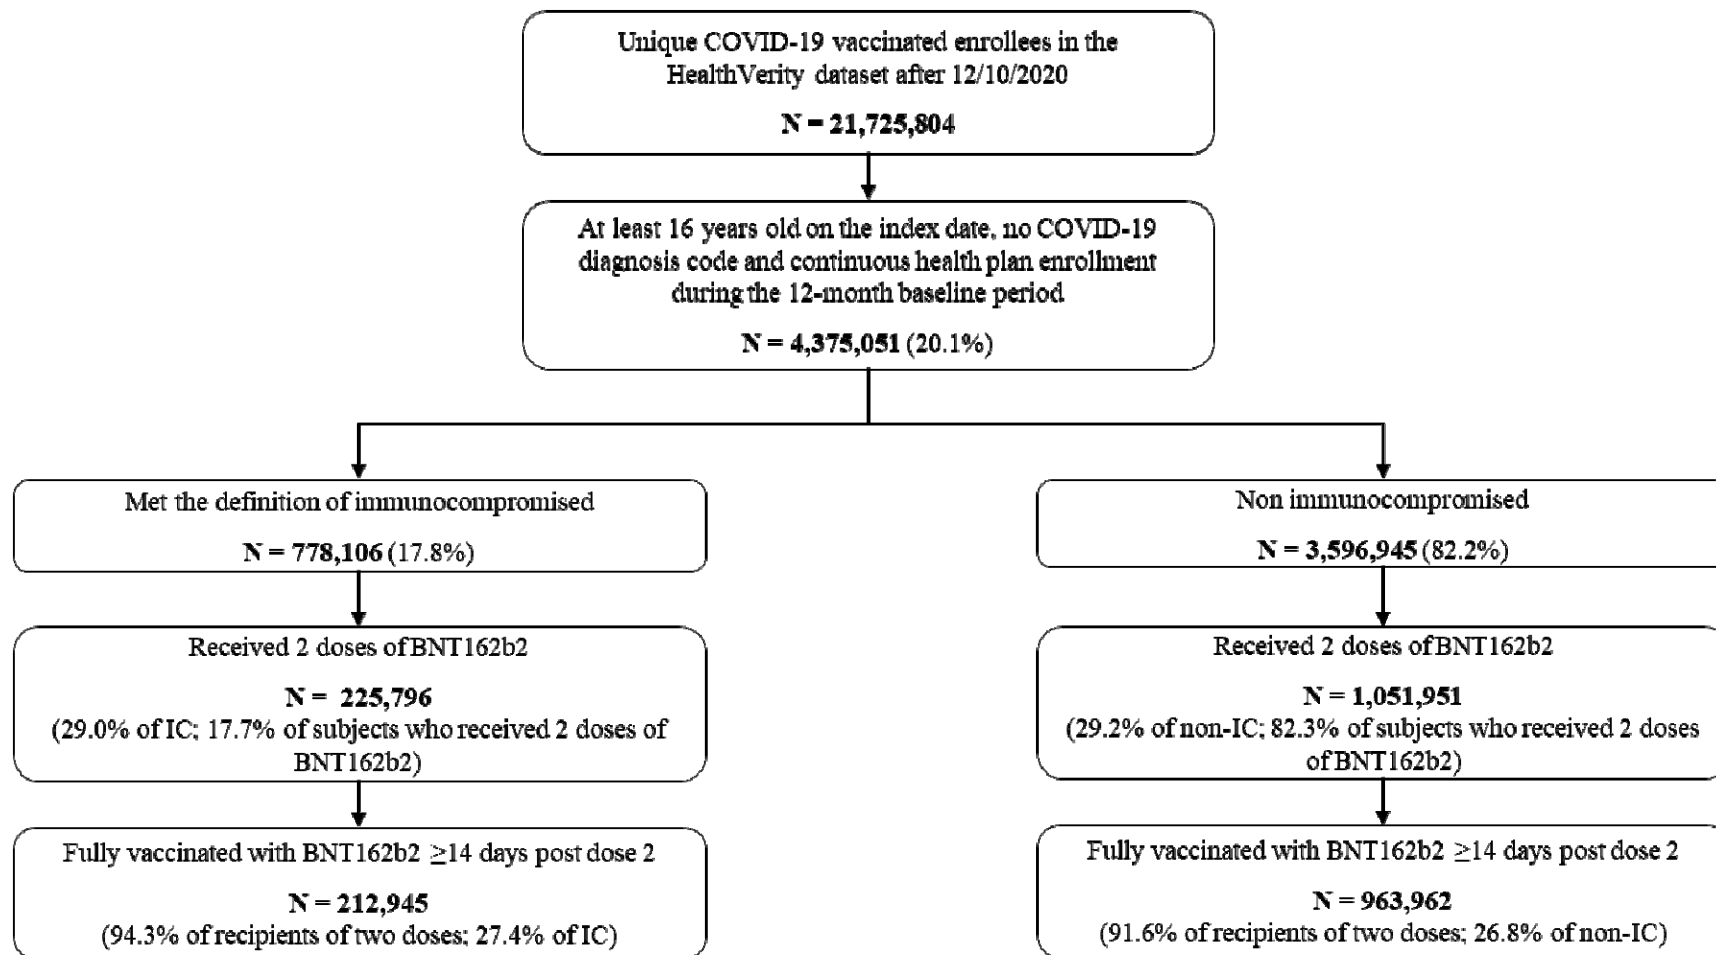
Unique COVID-19 vaccinated enrollees in the HealthVerity dataset after 12/10/2020

N = 21,725,804

At least 16 years old on the index date, no COVID-19 diagnosis code and continuous health plan enrollment during the 12-month baseline period

N = 4,375,051 (20.1%)

Met the definition of immunocompromised

N = 778,106 (17.8%)

Received 2 doses of BNT162b2

N = 225,796
(29.0% of IC; 17.7% of subjects who received 2 doses of BNT162b2)

Fully vaccinated with BNT162b2 $\geq$14 days post dose 2

N = 212,945
(94.3% of recipients of two doses; 27.4% of IC)

Non immunocompromised

N = 3,596,945 (82.2%)

Received 2 doses of BNT162b2

N = 1,051,951
(29.2% of non-IC; 82.3% of subjects who received 2 doses of BNT162b2)

Fully vaccinated with BNT162b2 $\geq$14 days post dose 2

N = 963,962
(91.6% of recipients of two doses; 26.8% of non-IC)